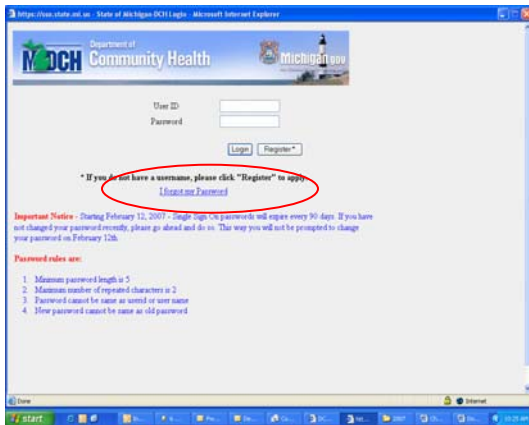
https://sso.state.mi.us - State of Michigan DCH Login - Microsoft Internet Explorer

MDCH Department of Community Health

Michigan.gov

User ID
Password

Login Register*

* If you do not have a username, please click "Register" to apply.

I forgot my Password

Important Notice - Starting February 12, 2007 - Single Sign On passwords will expire every 90 days. If you have not changed your password recently, please go ahead and do so. This way you will not be prompted to change your password on February 12th.

Password rules are:

1. Minimum password length is 5
2. Maximum number of repeated characters is 2
3. Password cannot be same as userid or user name
4. New password cannot be same as old password

Done

Internet

start

2007

10:25 AM